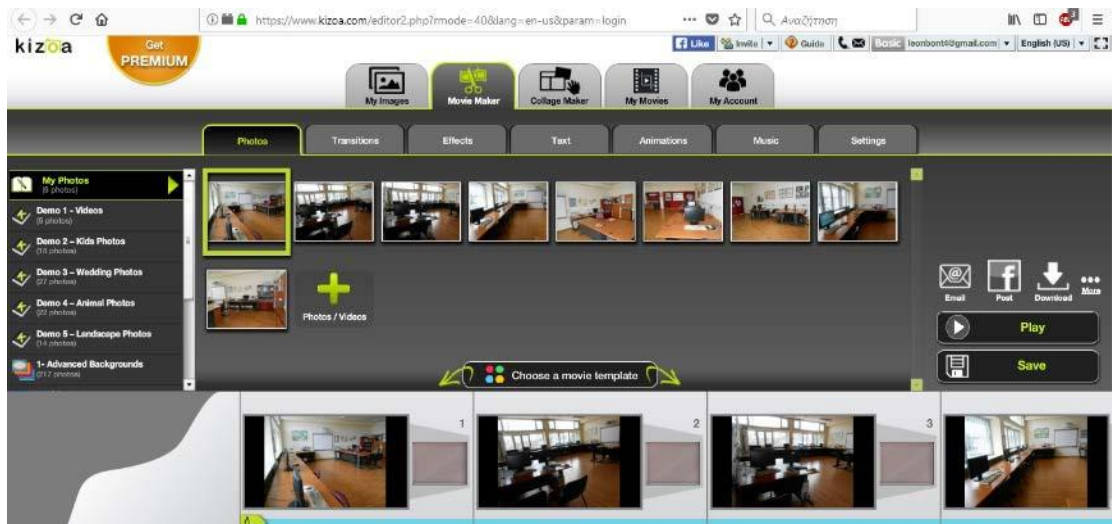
https://www.kizoa.com/editor2.php?mode=40&lang=en-us&param=login

Αναζήτηση

kizoa Get PREMIUM

Like Invite Guide Basic leonbont4@gmail.com English (US)

My Images Movie Maker Collage Maker My Movies My Account

Photos Transitions Effects Text Animations Music Settings

My Photos (9 photos)

Demo 1 - Videos (6 photos)

Demo 2 - Kids Photos (18 photos)

Demo 3 - Wedding Photos (27 photos)

Demo 4 - Animal Photos (22 photos)

Demo 5 - Landscape Photos (14 photos)

1- Advanced Backgrounds (217 photos)

Photos / Videos

Email Post Download More

Play

Save

Choose a movie template

1

2

3